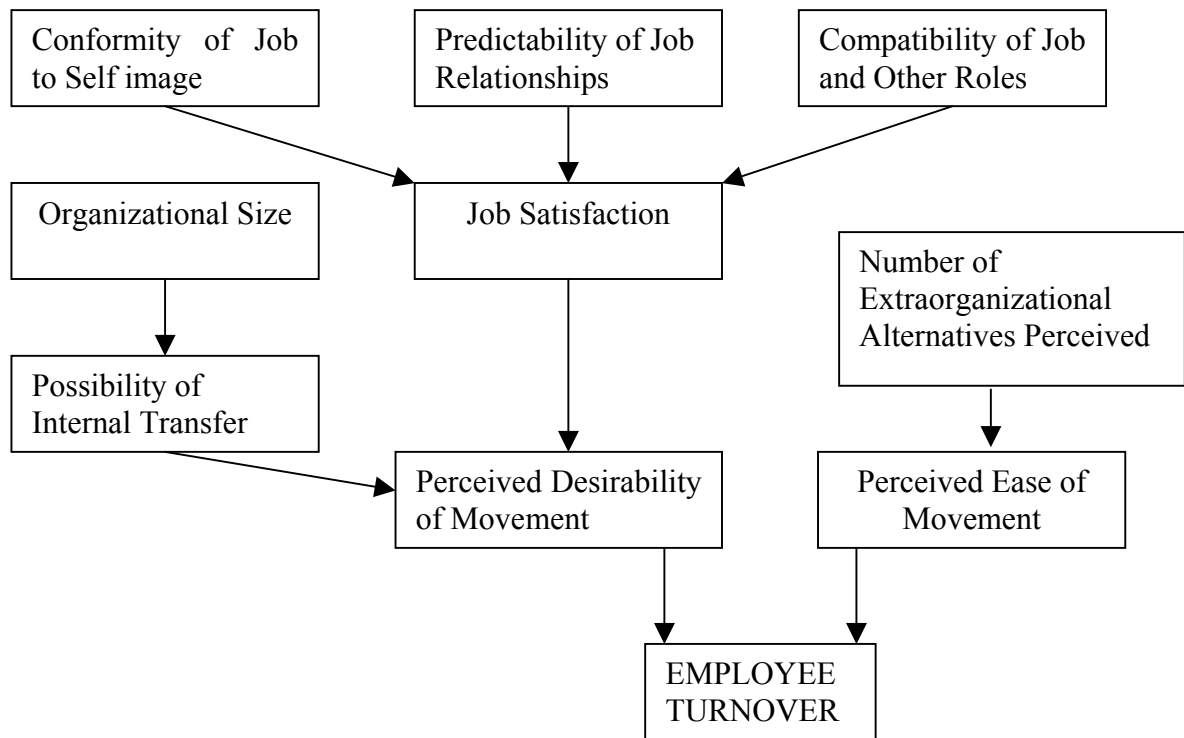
Conformity of Job to Self image

Predictability of Job Relationships

Compatibility of Job and Other Roles

Organizational Size

Job Satisfaction

Number of Extraorganizational Alternatives Perceived

Possibility of Internal Transfer

Perceived Desirability of Movement

Perceived Ease of Movement

EMPLOYEE TURNOVER